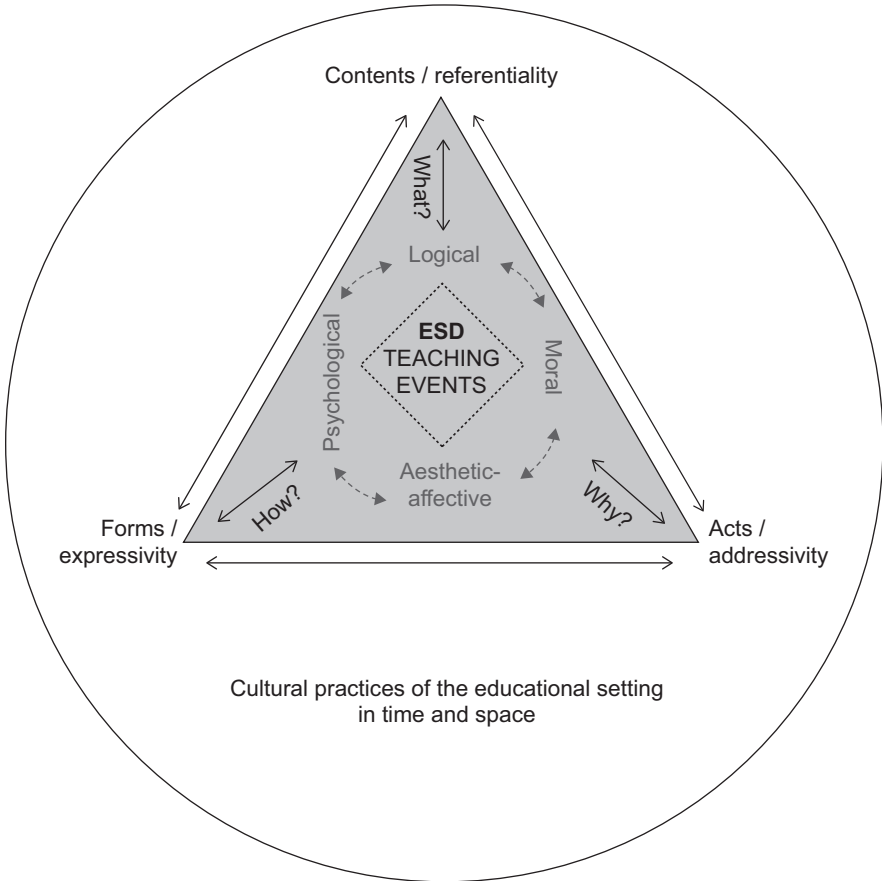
Contents / referentiality

What?

Logical

Psychological

ESD
TEACHING
EVENTS

Moral

Aesthetic-
affective

How?

Why?

Forms /
expressivity

Acts /
addressivity

Cultural practices of the educational setting
in time and space